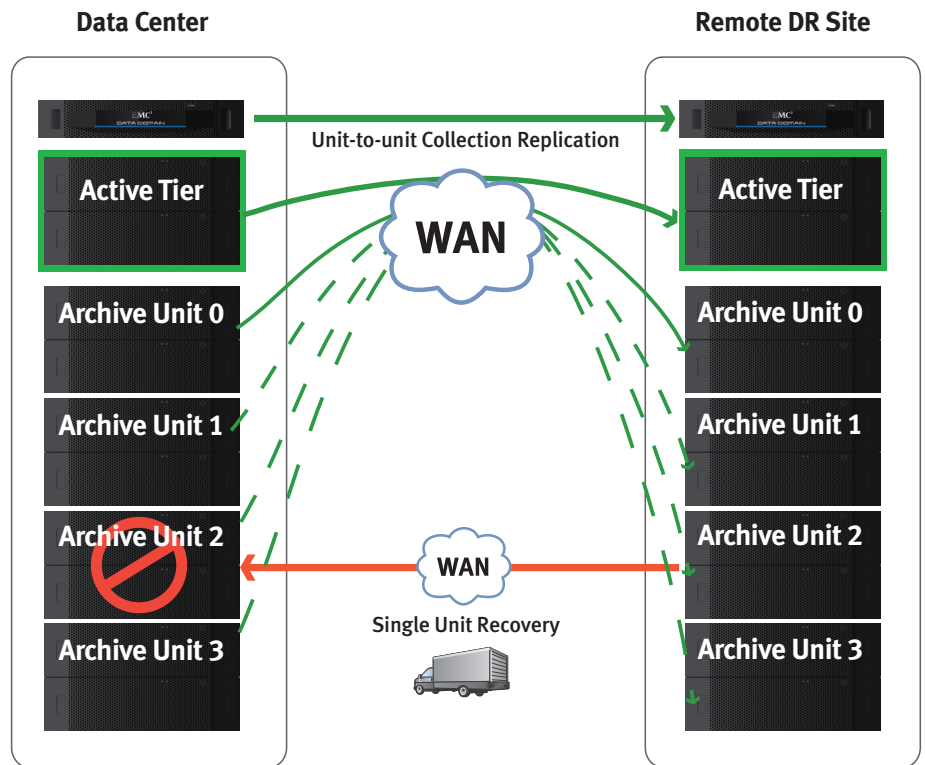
Data Center

Remote DR Site

EMC²
DATA DOMAIN

EMC²
DATA DOMAIN

Unit-to-unit Collection Replication

Active Tier

WAN

Active Tier

Archive Unit 0

Archive Unit 0

Archive Unit 1

Archive Unit 1

Archive Unit 2

Archive Unit 2

WAN

Single Unit Recovery

Archive Unit 3

Archive Unit 3